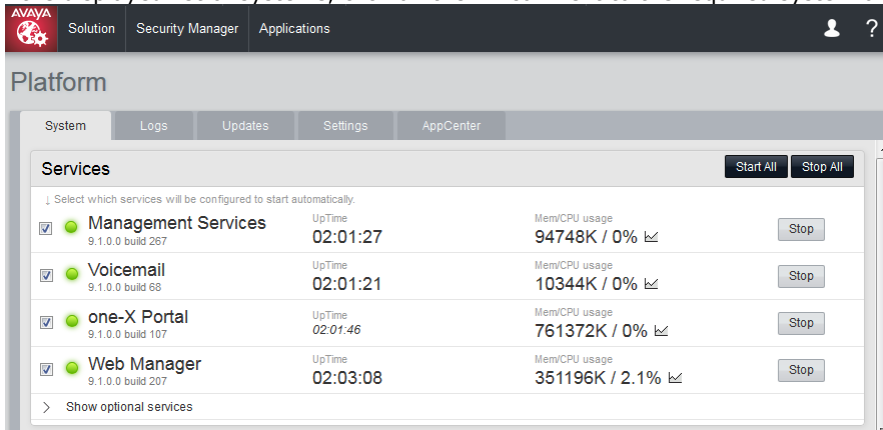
AVAYA
Solution Security Manager Applications

Platform

System Logs Updates Settings AppCenter

Services
Start All Stop All

↓ Select which services will be configured to start automatically.

| | Service | UpTime | Mem/CPU usage | |
|---|---|---|---|---|
| ☑ | Management Services 9.1.0.0 build 267 | UpTime 02:01:27 | Mem/CPU usage 94748K / 0% | Stop |
| ☑ | Voicemail 9.1.0.0 build 68 | UpTime 02:01:21 | Mem/CPU usage 10344K / 0% | Stop |
| ☑ | one-X Portal 9.1.0.0 build 107 | UpTime 02:01:46 | Mem/CPU usage 761372K / 0% | Stop |
| ☑ | Web Manager 9.1.0.0 build 207 | UpTime 02:03:08 | Mem/CPU usage 351196K / 2.1% | Stop |

> Show optional services